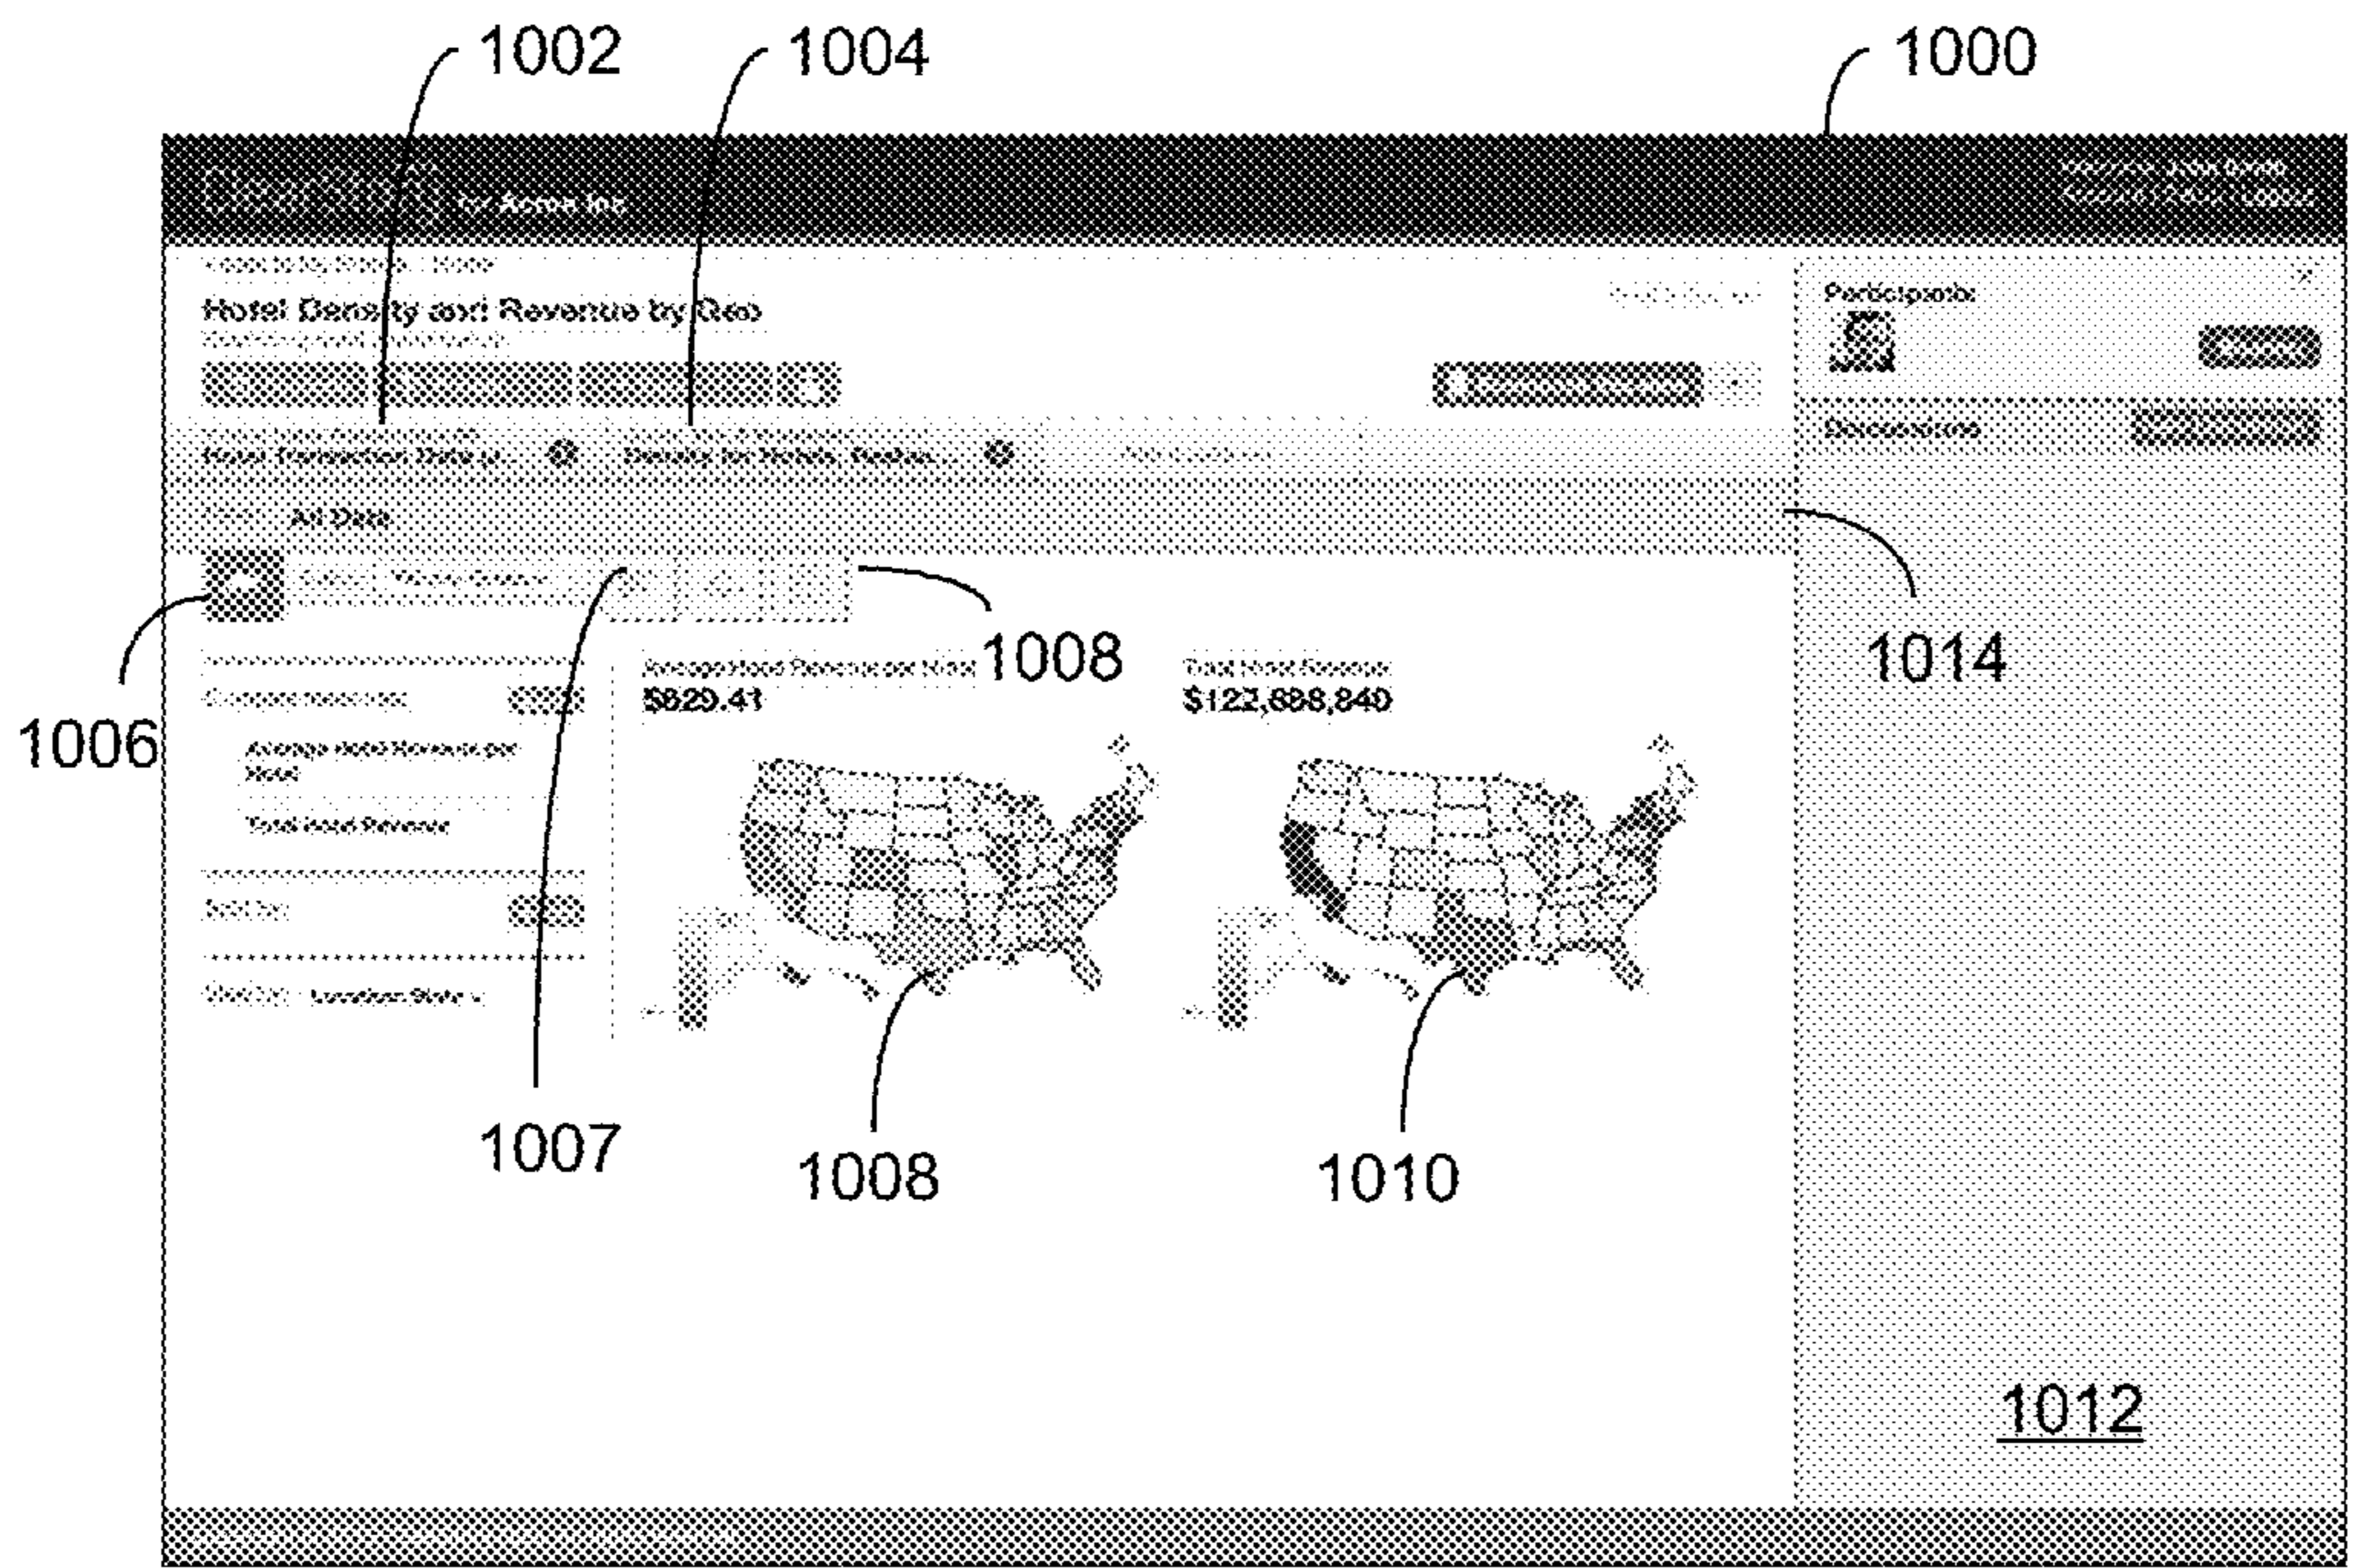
1002
1004
1000

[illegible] by Acme Inc

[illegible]

Hotel Density and Revenue by Geo

Participants

Discussions

Hotel Transaction Data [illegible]
Density for Hotels, Restau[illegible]

All Data

1014

1006

1008

Average Hotel Revenue per Hotel
$820.41

Total Hotel Revenue
$122,698,840

Average Hotel Revenue per Hotel

Total Hotel Revenue

Location State

1007
1008
1010

1012